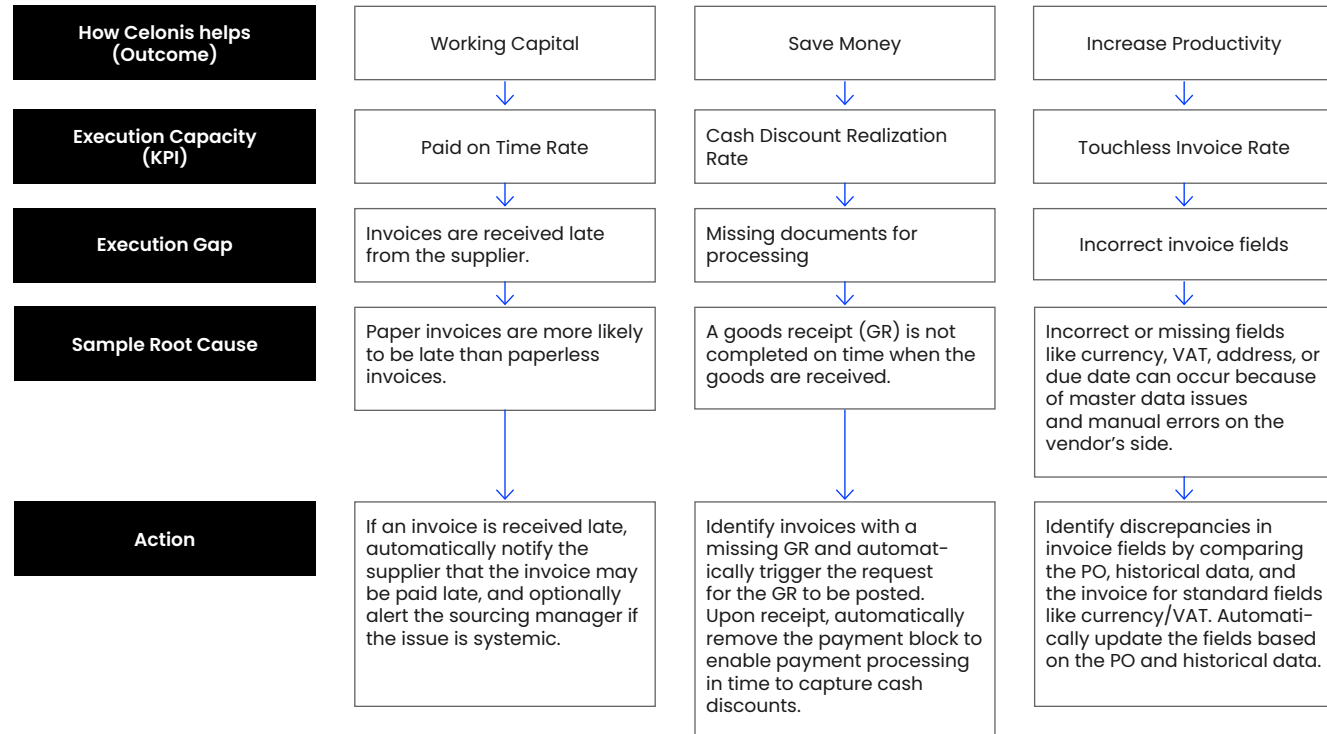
How Celonis helps (Outcome)

Working Capital

Save Money

Increase Productivity

Execution Capacity (KPI)

Paid on Time Rate

Cash Discount Realization Rate

Touchless Invoice Rate

Execution Gap

Invoices are received late from the supplier.

Missing documents for processing

Incorrect invoice fields

Sample Root Cause

Paper invoices are more likely to be late than paperless invoices.

A goods receipt (GR) is not completed on time when the goods are received.

Incorrect or missing fields like currency, VAT, address, or due date can occur because of master data issues and manual errors on the vendor's side.

Action

If an invoice is received late, automatically notify the supplier that the invoice may be paid late, and optionally alert the sourcing manager if the issue is systemic.

Identify invoices with a missing GR and automatically trigger the request for the GR to be posted. Upon receipt, automatically remove the payment block to enable payment processing in time to capture cash discounts.

Identify discrepancies in invoice fields by comparing the PO, historical data, and the invoice for standard fields like currency/VAT. Automatically update the fields based on the PO and historical data.